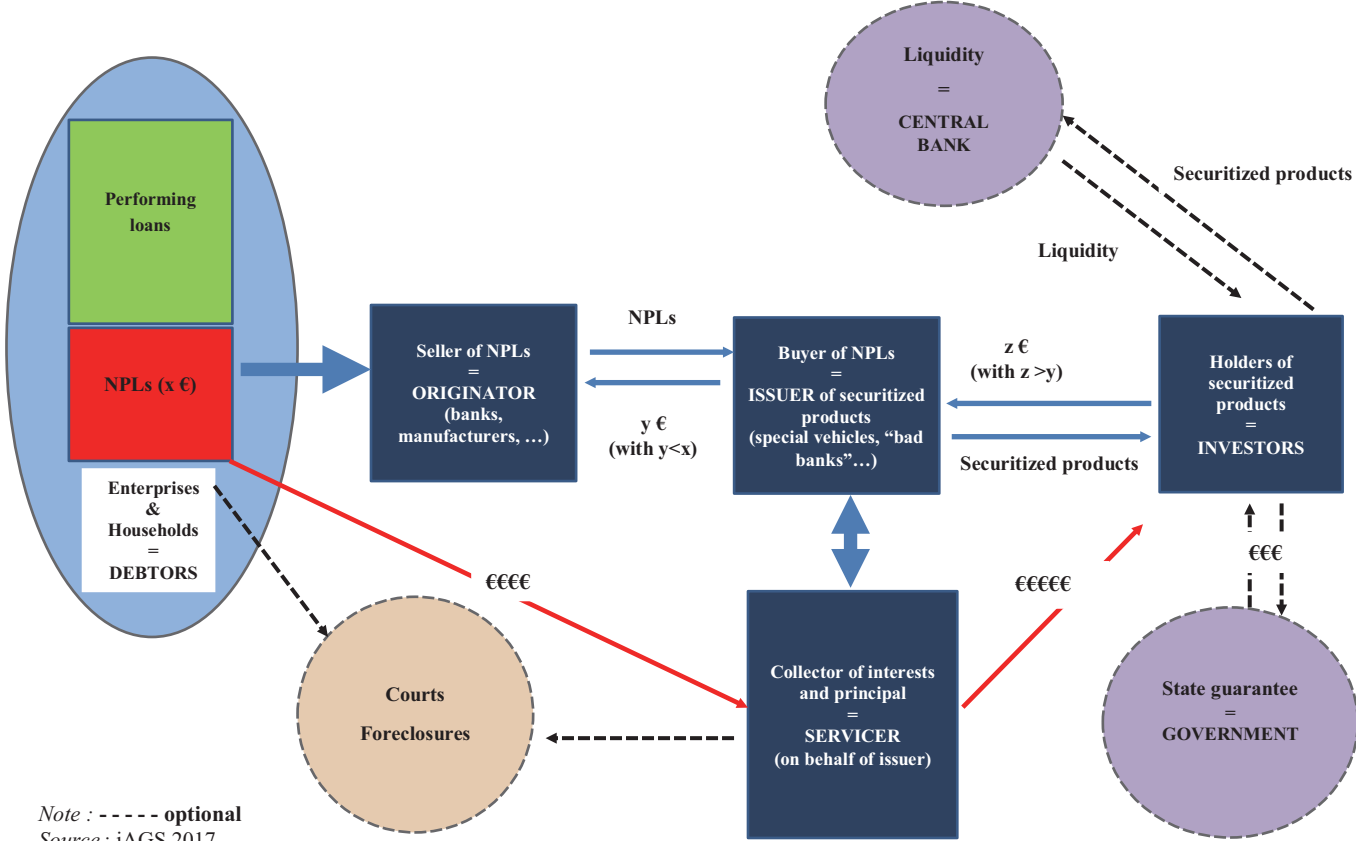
Liquidity
=
CENTRAL BANK

Securitized products

Liquidity

Performing loans

NPLs (x €)

Enterprises
&
Households
=
DEBTORS

Seller of NPLs
=
ORIGINATOR
(banks, manufacturers, …)

NPLs

y €
(with y<x)

Buyer of NPLs
=
ISSUER of securitized products
(special vehicles, "bad banks"…)

z €
(with z >y)

Securitized products

Holders of securitized products
=
INVESTORS

€€€

€€€€

€€€€€

Courts
Foreclosures

Collector of interests and principal
=
SERVICER
(on behalf of issuer)

State guarantee
=
GOVERNMENT

Note : - - - - - optional
Source : iAGS 2017